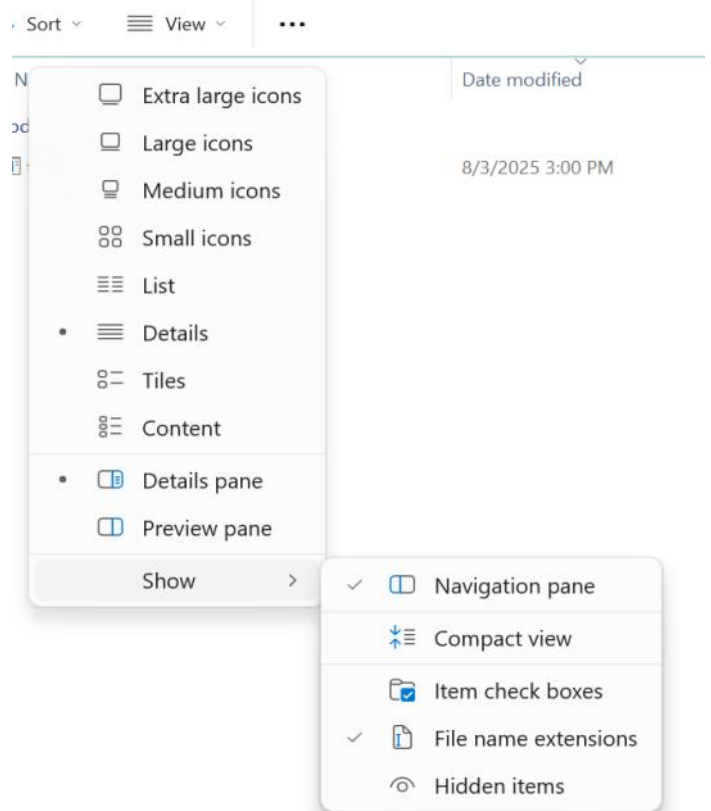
Sort View ...

N

od

Date modified

8/3/2025 3:00 PM

Extra large icons
Large icons
Medium icons
Small icons
List
Details
Tiles
Content

Details pane
Preview pane

Show

Navigation pane
Compact view
Item check boxes
File name extensions
Hidden items